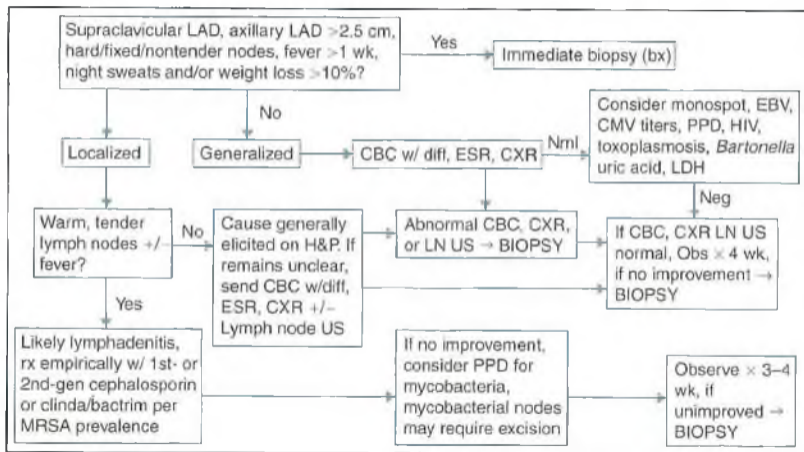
Supraclavicular LAD, axillary LAD >2.5 cm, hard/fixed/nontender nodes, fever >1 wk, night sweats and/or weight loss >10%?

Yes

Immediate biopsy (bx)

No

Localized

Generalized

CBC w/ diff, ESR, CXR

Nml

Consider monospot, EBV, CMV titers, PPD, HIV, toxoplasmosis, *Bartonella* uric acid, LDH

Neg

Warm, tender lymph nodes +/- fever?

No

Cause generally elicited on H&P. If remains unclear, send CBC w/diff, ESR, CXR +/- Lymph node US

Abnormal CBC, CXR, or LN US → BIOPSY

If CBC, CXR LN US normal, Obs × 4 wk, if no improvement → BIOPSY

Yes

Likely lymphadenitis, rx empirically w/ 1st- or 2nd-gen cephalosporin or clinda/bactrim per MRSA prevalence

If no improvement, consider PPD for mycobacteria, mycobacterial nodes may require excision

Observe × 3–4 wk, if unimproved → BIOPSY